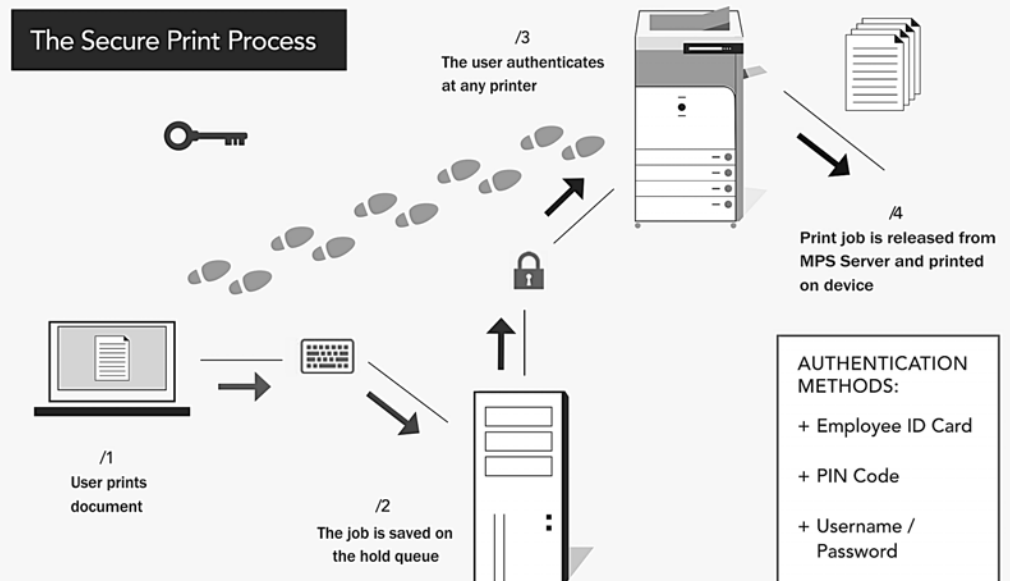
The Secure Print Process

/3
The user authenticates at any printer

/4
Print job is released from MPS Server and printed on device

/1
User prints document

/2
The job is saved on the hold queue

AUTHENTICATION METHODS:

+ Employee ID Card

+ PIN Code

+ Username / Password